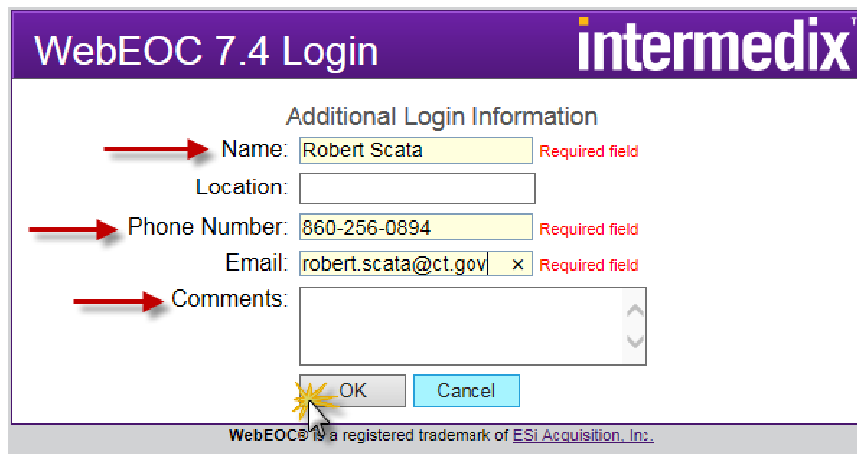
WebEOC 7.4 Login

intermedix

Additional Login Information

Name: Robert Scata Required field

Location:

Phone Number: 860-256-0894 Required field

Email: robert.scata@ct.gov × Required field

Comments:

OK Cancel

WebEOC® is a registered trademark of ESi Acquisition, Inc.